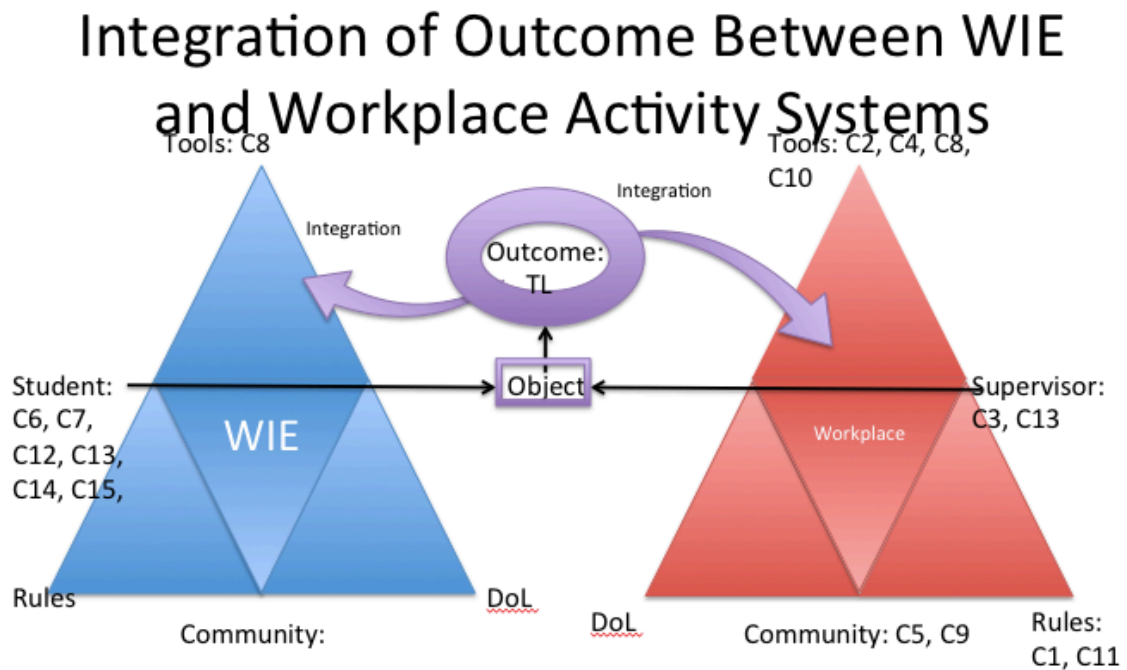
Integration of Outcome Between WIE and Workplace Activity Systems

Tools: C8

Tools: C2, C4, C8, C10

Integration

Integration

Outcome: TL

Student: C6, C7, C12, C13, C14, C15,

Object

Supervisor: C3, C13

WIE

Workplace

Rules

DoL

DoL

Community:

Community: C5, C9

Rules: C1, C11